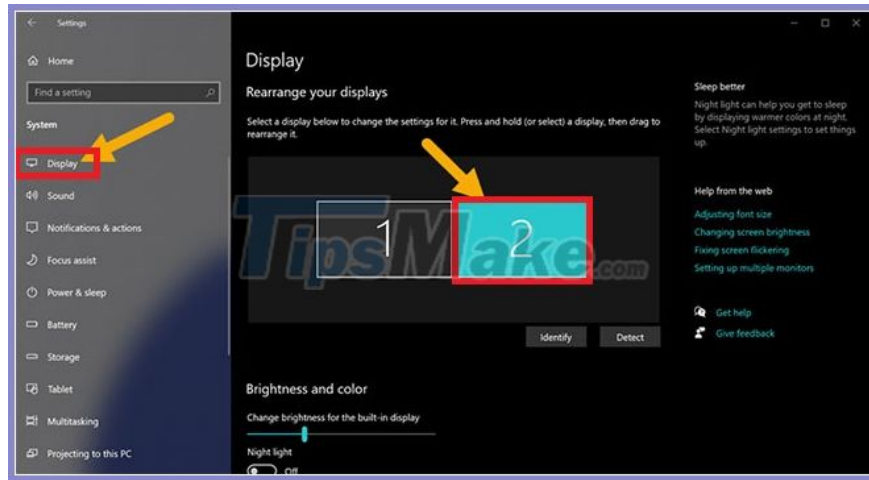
Settings

Home

Find a setting

System

Display

Sound

Notifications & actions

Focus assist

Power & sleep

Battery

Storage

Tablet

Multitasking

Projecting to this PC

Display

Rearrange your displays

Select a display below to change the settings for it. Press and hold (or select) a display, then drag to rearrange it.

1

2

TipsMake.com

Identify

Detect

Brightness and color

Change brightness for the built-in display

Night light

Off

Sleep better

Night light can help you get to sleep by displaying warmer colors at night. Select Night light settings to set things up.

Help from the web

Adjusting font size

Changing screen brightness

Fixing screen flickering

Setting up multiple monitors

Get help

Give feedback